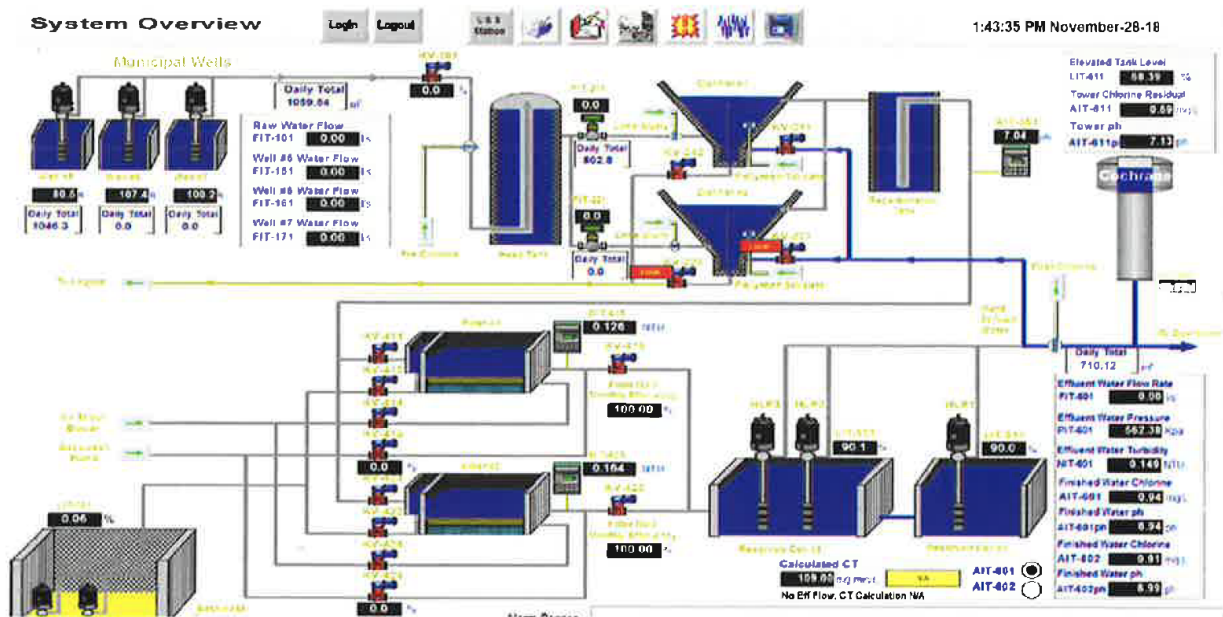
System Overview

Login Logout

1:43:35 PM November-28-18

Municipal Wells

Daily Total 1059.54

HV-201 0.0 %

Elevated Tank Level LIT-611 68.39 %
Tower Chlorine Residual AIT-611 0.59 mg/L
Tower ph AIT-611ph 7.13 ph

Raw Water Flow FIT-101 0.00 l/s
Well #6 Water Flow FIT-151 0.00 l/s
Well #8 Water Flow FIT-161 0.00 l/s
Well #7 Water Flow FIT-171 0.00 l/s

80.5 167.4 109.2

Daily Total 1046.3
Daily Total 0.0
Daily Total 0.0

0.0
Daily Total 502.8

0.0
Daily Total 0.0

7.04

Cochrane

Head Tank

To Lagoon

0.126 NTU

100.00 %

0.164 NTU

100.00 %

0.0 %

0.0 %

0.06 %

90.1 %

90.0 %

Daily Total 710.12

Effluent Water Flow Rate FIT-601 0.00 l/s
Effluent Water Pressure PIT-601 562.38 Kpa
Effluent Water Turbidity NIT-601 0.149 NTU
Finished Water Chlorine AIT-601 0.94 mg/L
Finished Water ph AIT-601ph 6.94 ph
Finished Water Chlorine AIT-602 0.81 mg/L
Finished Water ph AIT-602ph 6.99 ph

Calculated CT 109.00 NA

No Eff Flow, CT Calculation N/A

AIT-601
AIT-602